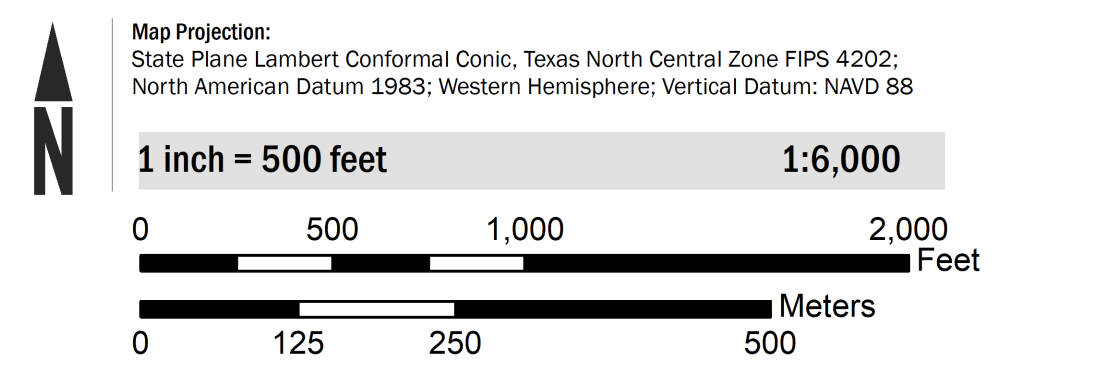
N

Map Projection:
State Plane Lambert Conformal Conic, Texas North Central Zone FIPS 4202; North American Datum 1983; Western Hemisphere; Vertical Datum: NAVD 88

1 inch = 500 feet

1:6,000

0 500 1,000 2,000
Feet

Meters
0 125 250 500